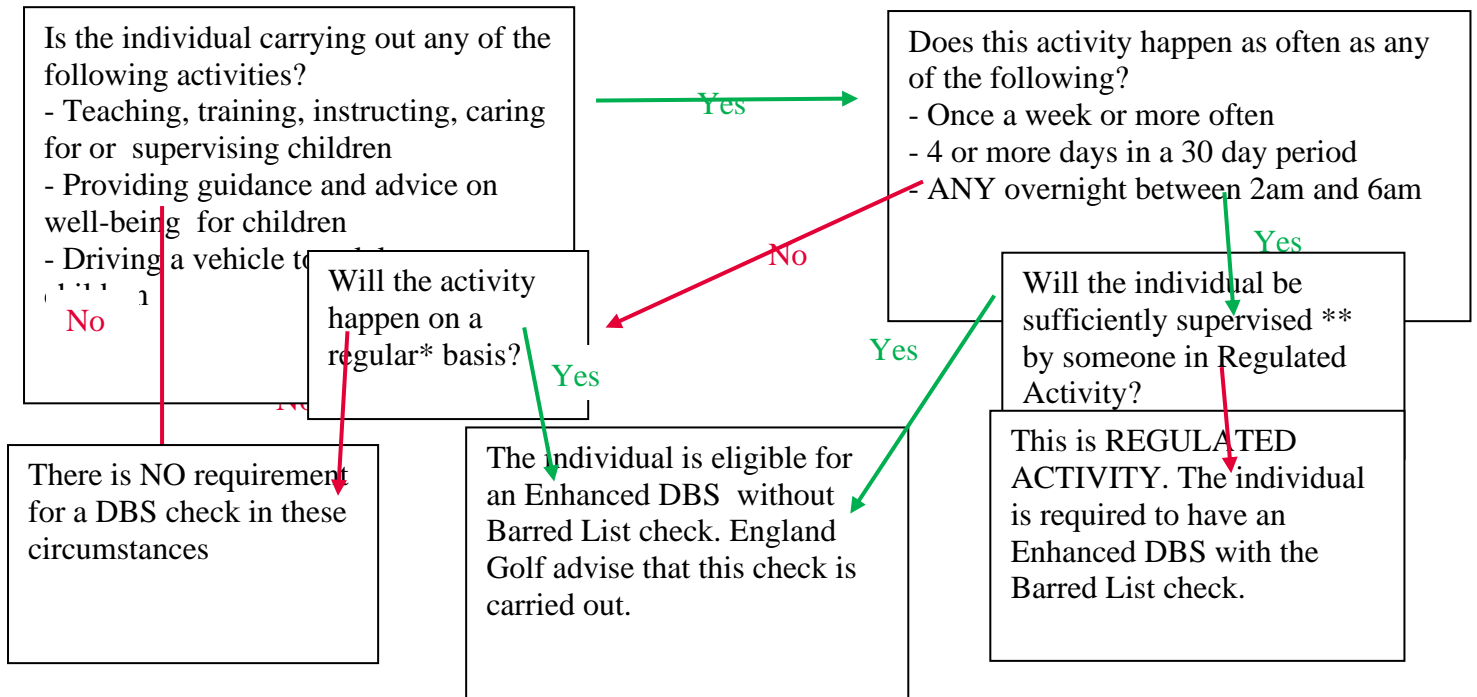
Is the individual carrying out any of the following activities?
- Teaching, training, instructing, caring for or supervising children
- Providing guidance and advice on well-being for children
- Driving a vehicle to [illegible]
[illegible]

Yes

Does this activity happen as often as any of the following?
- Once a week or more often
- 4 or more days in a 30 day period
- ANY overnight between 2am and 6am

No

Yes

No

Will the activity happen on a regular* basis?

Yes

Yes

Will the individual be sufficiently supervised ** by someone in Regulated Activity?

No

There is NO requirement for a DBS check in these circumstances

The individual is eligible for an Enhanced DBS without Barred List check. England Golf advise that this check is carried out.

This is REGULATED ACTIVITY. The individual is required to have an Enhanced DBS with the Barred List check.